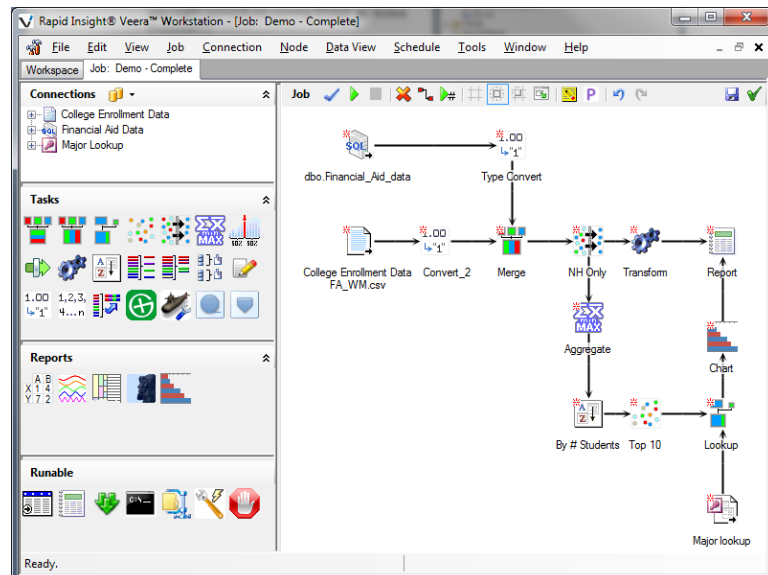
Rapid Insight® Veera™ Workstation - [Job: Demo - Complete]

File Edit View Job Connection Node Data View Schedule Tools Window Help

Workspace Job: Demo - Complete

Connections

College Enrollment Data
Financial Aid Data
Major Lookup

Tasks

1.00 "1"
1,2,3, 4...n

Reports

Runable

Job

dbo.Financial_Aid_data
Type Convert
College Enrollment Data FA_WM.csv
Convert_2
Merge
NH Only
Transform
Report
Aggregate
Chart
By # Students
Top 10
Lookup
Major lookup

Ready.